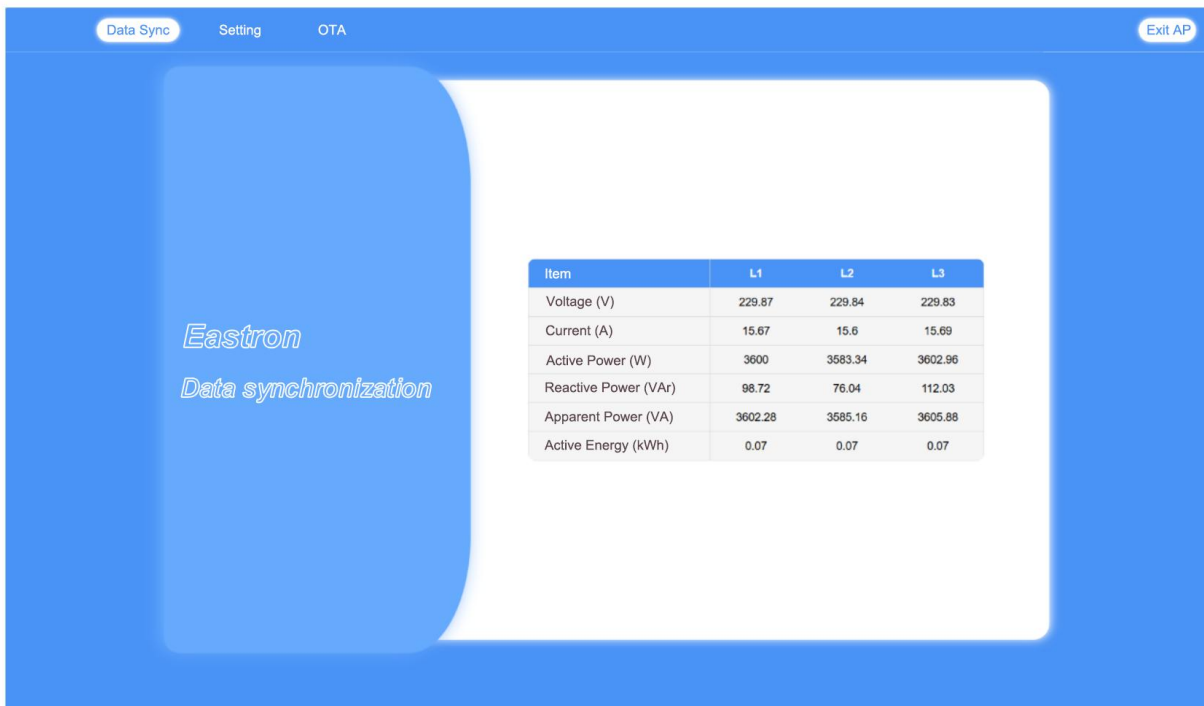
Data Sync Setting OTA Exit AP

Eastron

Data synchronization

| Item | L1 | L2 | L3 |
|---|---|---|---|
| Voltage (V) | 229.87 | 229.84 | 229.83 |
| Current (A) | 15.67 | 15.6 | 15.69 |
| Active Power (W) | 3600 | 3583.34 | 3602.96 |
| Reactive Power (VAr) | 98.72 | 76.04 | 112.03 |
| Apparent Power (VA) | 3602.28 | 3585.16 | 3605.88 |
| Active Energy (kWh) | 0.07 | 0.07 | 0.07 |